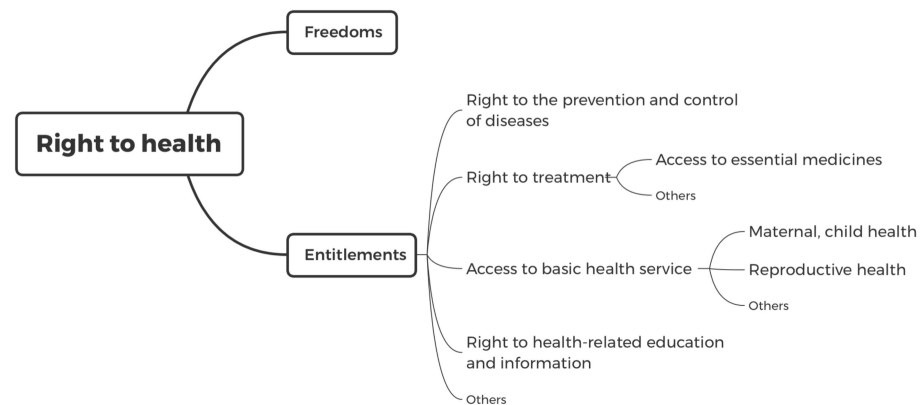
Right to health

Freedoms

Entitlements

Right to the prevention and control of diseases

Right to treatment

Access to essential medicines

Others

Access to basic health service

Maternal, child health

Reproductive health

Others

Right to health-related education and information

Others